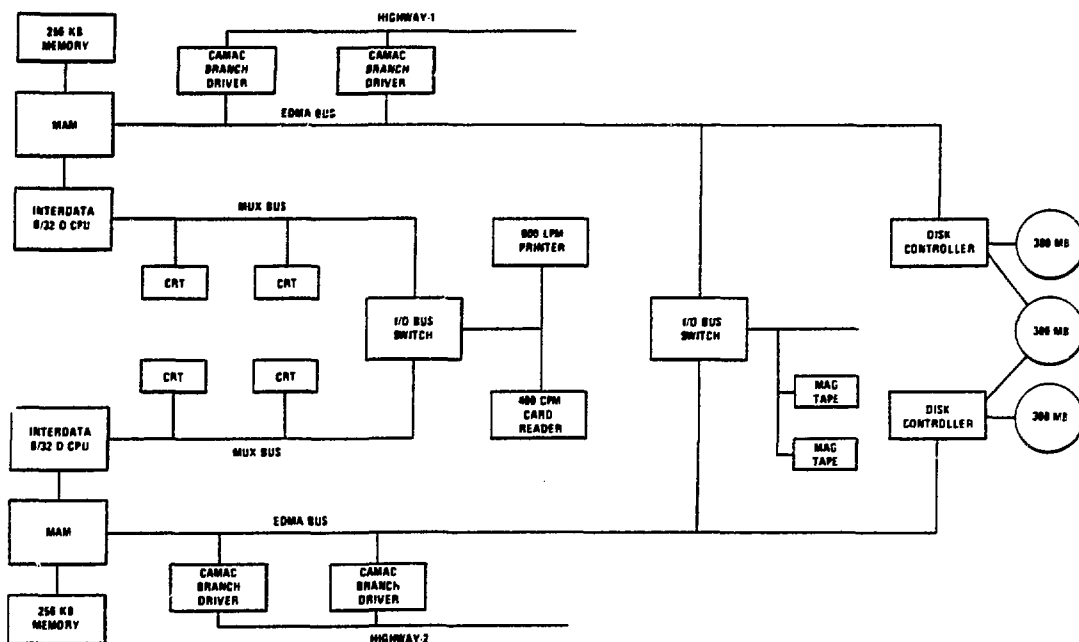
HIGHWAY-1

256 KB MEMORY

CAMAC BRANCH DRIVER

CAMAC BRANCH DRIVER

MAM

EDMA BUS

INTERDATA 8/32 D CPU

MUX BUS

900 LPM PRINTER

DISK CONTROLLER

300 MB

CRT

CRT

I/O BUS SWITCH

I/O BUS SWITCH

300 MB

CRT

CRT

MAG TAPE

400 CPM CARD READER

DISK CONTROLLER

300 MB

INTERDATA 8/32 D CPU

MUX BUS

MAG TAPE

MAM

EDMA BUS

CAMAC BRANCH DRIVER

CAMAC BRANCH DRIVER

256 KB MEMORY

HIGHWAY-2